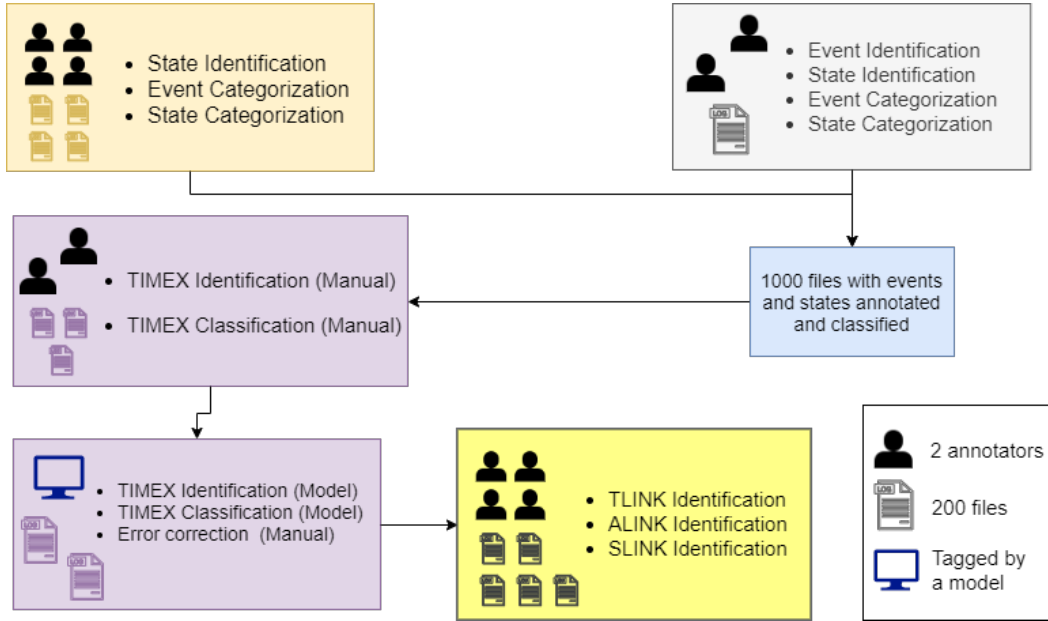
LOG LOG LOG LOG

- State Identification
- Event Categorization
- State Categorization

LOG

- Event Identification
- State Identification
- Event Categorization
- State Categorization

1000 files with events and states annotated and classified

LOG LOG LOG

- TIMEX Identification (Manual)
- TIMEX Classification (Manual)

LOG LOG

- TIMEX Identification (Model)
- TIMEX Classification (Model)
- Error correction (Manual)

LOG LOG LOG LOG LOG

- TLINK Identification
- ALINK Identification
- SLINK Identification

2 annotators

LOG

200 files

Tagged by a model